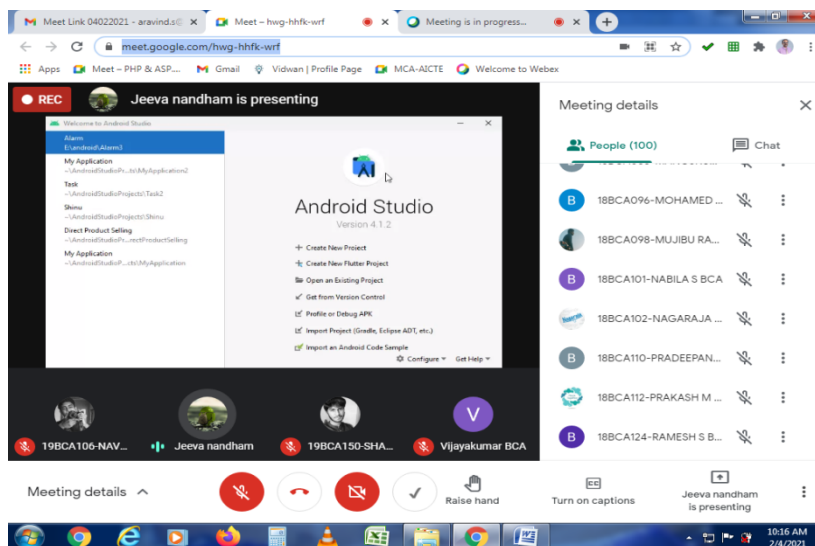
Meet Link 04022021 - aravind.s@ ×
Meet – hwg-hhfk-wrf ×
Meeting is in progress... ×

meet.google.com/hwg-hhfk-wrf

Apps
Meet – PHP & ASP...
Gmail
Vidwan | Profile Page
MCA-AICTE
Welcome to Webex

REC
Jeeva nandham is presenting

Welcome to Android Studio

Alarm
E:\android\Alarm3
My Application
~\AndroidStudioPr...ts\MyApplication2
Task
~\AndroidStudioProjects\Task2
Shinu
~\AndroidStudioProjects\Shinu
Direct Product Selling
~\AndroidStudioPr...rectProductSelling
My Application
~\AndroidStudioPro...cts\MyApplication

Android Studio
Version 4.1.2

+ Create New Project
Create New Flutter Project
Open an Existing Project
Get from Version Control
Profile or Debug APK
Import Project (Gradle, Eclipse ADT, etc.)
Import an Android Code Sample

Configure
Get Help

19BCA106-NAV...
Jeeva nandham
19BCA150-SHA...
V
Vijayakumar BCA

Meeting details
People (100)
Chat

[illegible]
B
18BCA096-MOHAMED ...
18BCA098-MUJIBU RA...
B
18BCA101-NABILA S BCA
18BCA102-NAGARAJA ...
B
18BCA110-PRADEEPAN...
18BCA112-PRAKASH M ...
B
18BCA124-RAMESH S B...

Meeting details
Raise hand
Turn on captions
Jeeva nandham is presenting

10:16 AM
2/4/2021